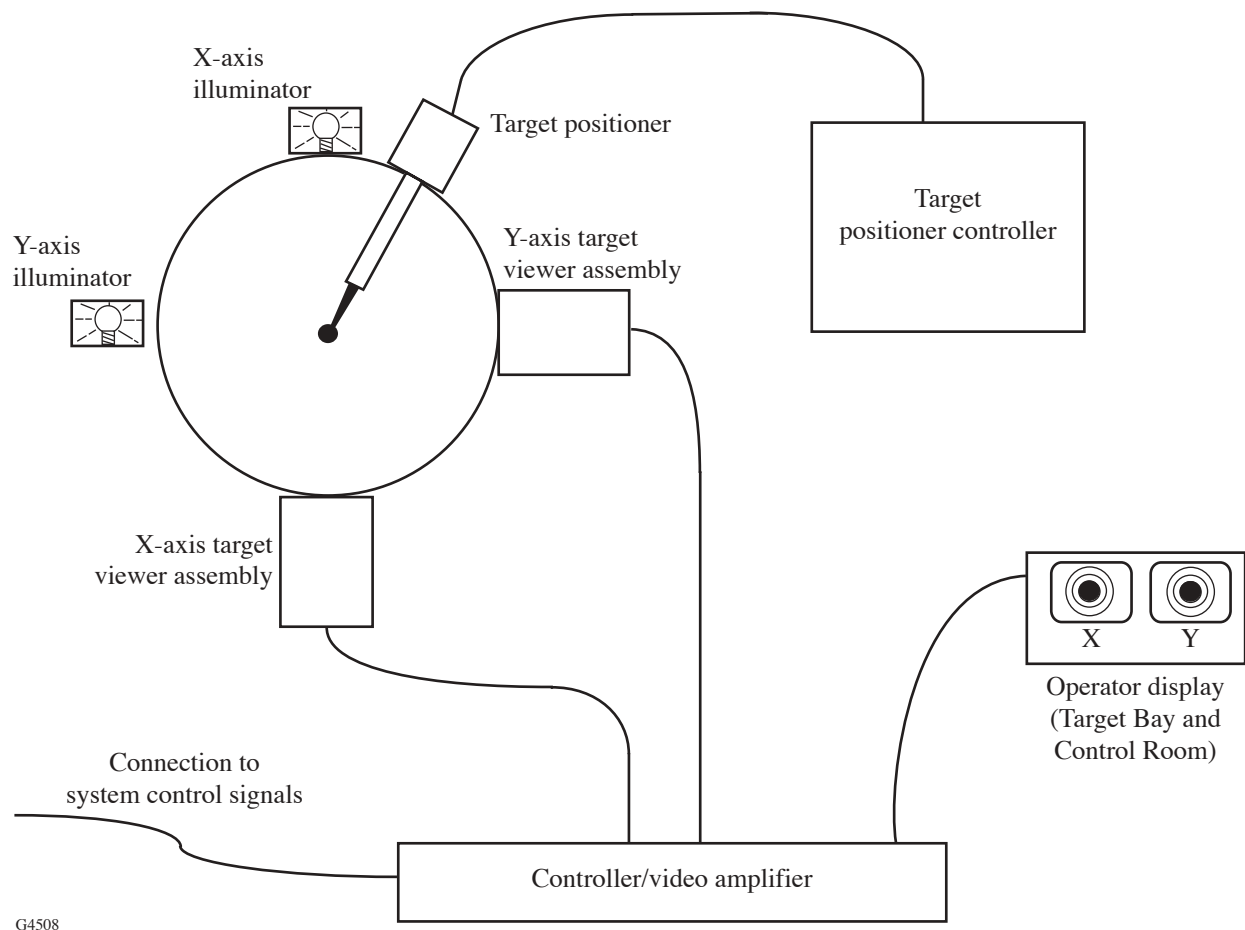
X-axis illuminator

Target positioner

Target positioner controller

Y-axis illuminator

Y-axis target viewer assembly

X-axis target viewer assembly

X

Y

Operator display (Target Bay and Control Room)

Connection to system control signals

Controller/video amplifier

G4508